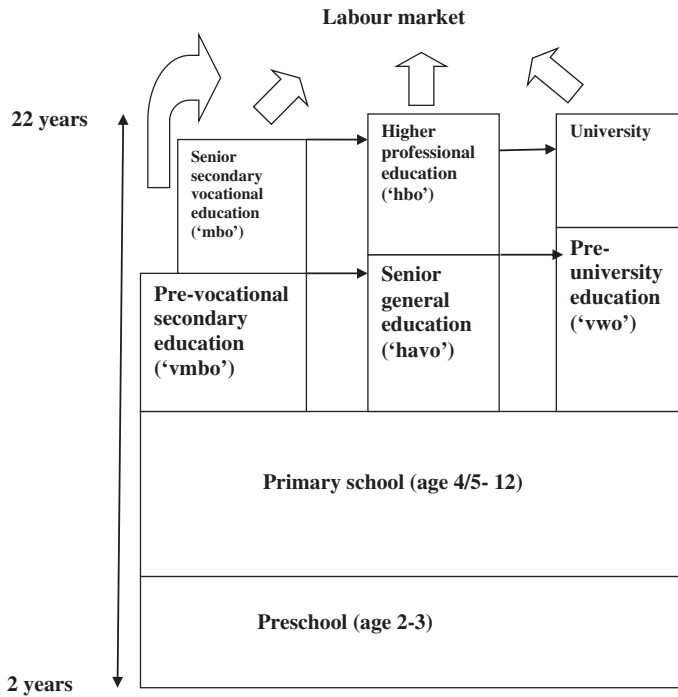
Labour market

22 years

Senior secondary vocational education ('mbo')

Higher professional education ('hbo')

University

Pre-vocational secondary education ('vmbo')

Senior general education ('havo')

Pre-university education ('vwo')

Primary school (age 4/5- 12)

Preschool (age 2-3)

2 years